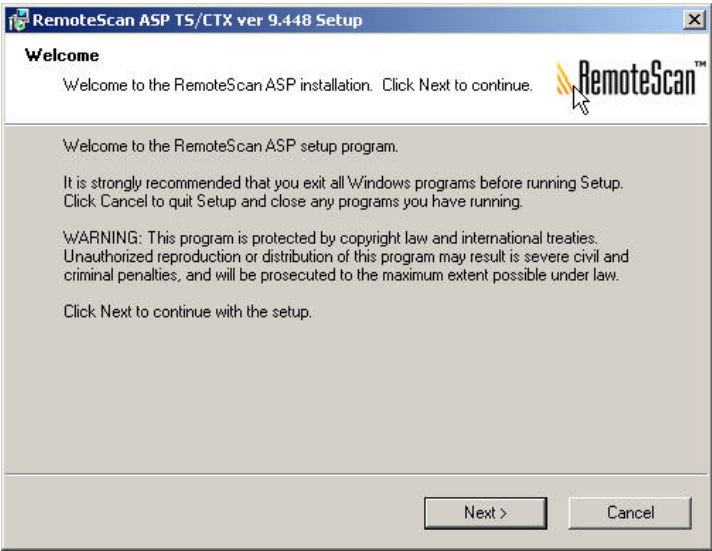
RemoteScan ASP TS/CTX ver 9.448 Setup

Welcome

Welcome to the RemoteScan ASP installation. Click Next to continue.

RemoteScan™

Welcome to the RemoteScan ASP setup program.

It is strongly recommended that you exit all Windows programs before running Setup. Click Cancel to quit Setup and close any programs you have running.

WARNING: This program is protected by copyright law and international treaties. Unauthorized reproduction or distribution of this program may result is severe civil and criminal penalties, and will be prosecuted to the maximum extent possible under law.

Click Next to continue with the setup.

Next >

Cancel